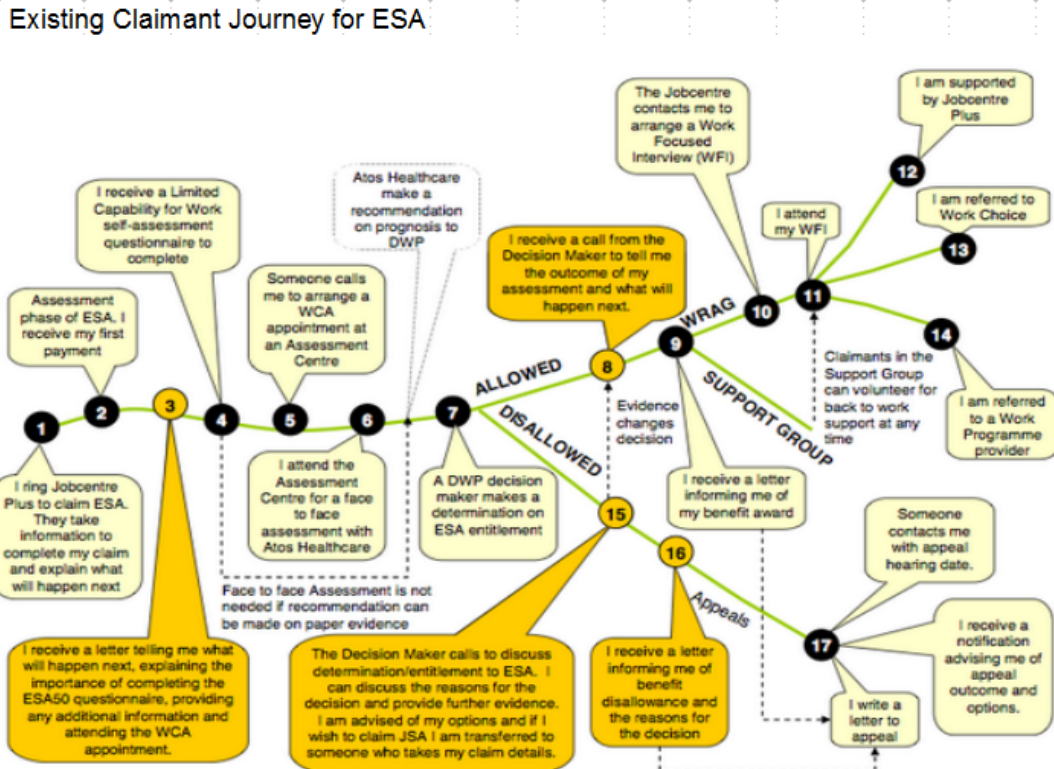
Existing Claimant Journey for ESA

1
I ring Jobcentre Plus to claim ESA. They take information to complete my claim and explain what will happen next

2
Assessment phase of ESA. I receive my first payment

3
I receive a letter telling me what will happen next, explaining the importance of completing the ESA50 questionnaire, providing any additional information and attending the WCA appointment.

4
I receive a Limited Capability for Work self-assessment questionnaire to complete

5
Someone calls me to arrange a WCA appointment at an Assessment Centre

6
I attend the Assessment Centre for a face to face assessment with Atos Healthcare

Atos Healthcare make a recommendation on prognosis to DWP

Face to face Assessment is not needed if recommendation can be made on paper evidence

7
A DWP decision maker makes a determination on ESA entitlement

ALLOWED

DISALLOWED

8
I receive a call from the Decision Maker to tell me the outcome of my assessment and what will happen next.

Evidence changes decision

9
I receive a letter informing me of my benefit award

WRAG

SUPPORT GROUP

10
The Jobcentre contacts me to arrange a Work Focused Interview (WFI)

11
I attend my WFI

Claimants in the Support Group can volunteer for back to work support at any time

12
I am supported by Jobcentre Plus

13
I am referred to Work Choice

14
I am referred to a Work Programme provider

15
The Decision Maker calls to discuss determination/entitlement to ESA. I can discuss the reasons for the decision and provide further evidence. I am advised of my options and if I wish to claim JSA I am transferred to someone who takes my claim details.

16
I receive a letter informing me of benefit disallowance and the reasons for the decision

Appeals

17
Someone contacts me with appeal hearing date.

I receive a notification advising me of appeal outcome and options.

I write a letter to appeal